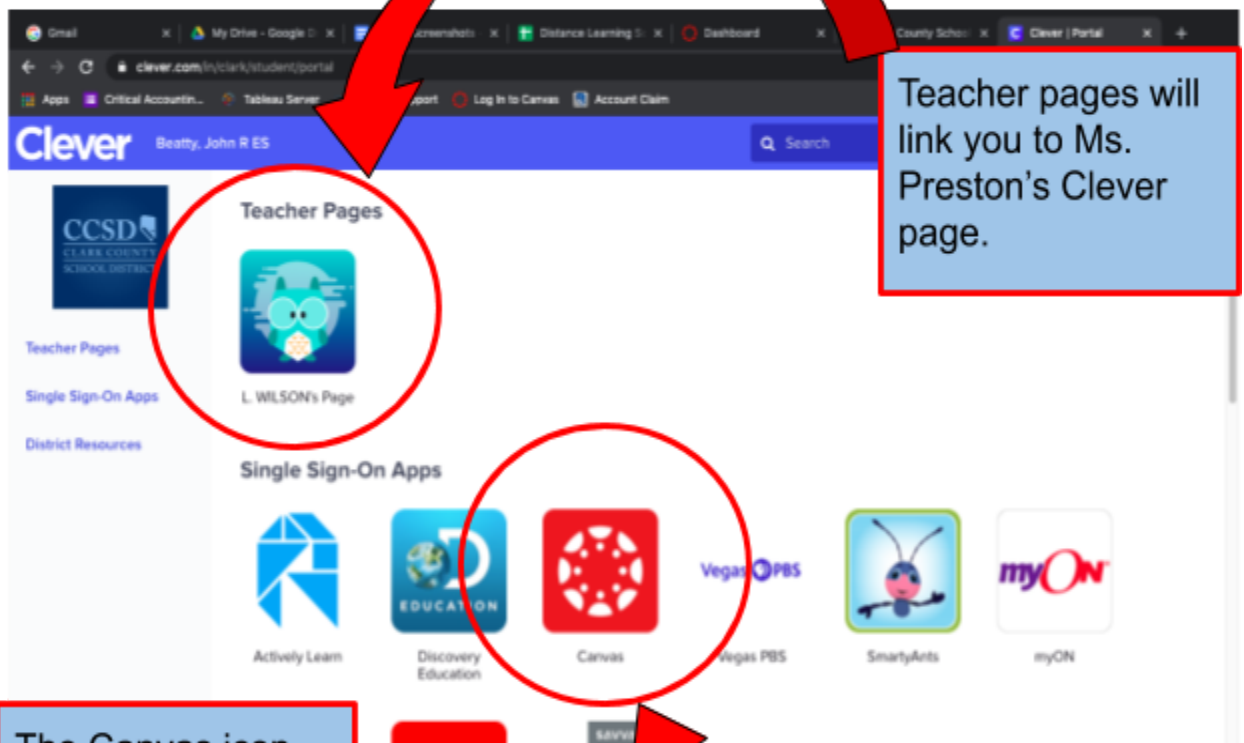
Gmail
My Drive - Google D
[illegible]creenshots
Distance Learning S
Dashboard
County School
Clever | Portal

clever.com/in/clark/student/portal

Apps
Critical Accountin...
Tableau Server
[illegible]pport
Log In to Canvas
Account Claim

Teacher pages will link you to Ms. Preston's Clever page.

Clever
Beatty, John R ES
Search

CCSD
CLARK COUNTY SCHOOL DISTRICT

Teacher Pages
Single Sign-On Apps
District Resources

Teacher Pages

L. WILSON's Page

Single Sign-On Apps

Actively Learn
EDUCATION
Discovery Education
Canvas
Vegas PBS
Vegas PBS
SmartyAnts
myON
myON

SAVV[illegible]

The Canvas icon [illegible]